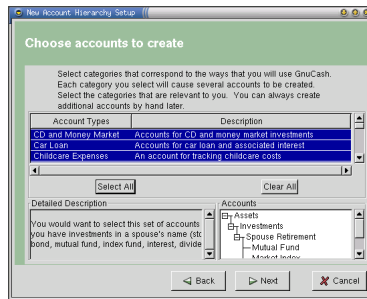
New Account Hierarchy Setup

Choose accounts to create

Select categories that correspond to the ways that you will use GnuCash. Each category you select will cause several accounts to be created. Select the categories that are relevant to you. You can always create additional accounts by hand later.

| Account Types | Description |
|---|---|
| CD and Money Market | Accounts for CD and money market investments |
| Car Loan | Accounts for car loan and associated interest |
| Childcare Expenses | An account for tracking childcare costs |

Select All

Clear All

Detailed Description

You would want to select this set of accounts you have investments in a spouse's name (st bond, mutual fund, index fund, interest, divide

Accounts

Assets
Investments
Spouse Retirement
Mutual Fund
Market Index

Back

Next

Cancel